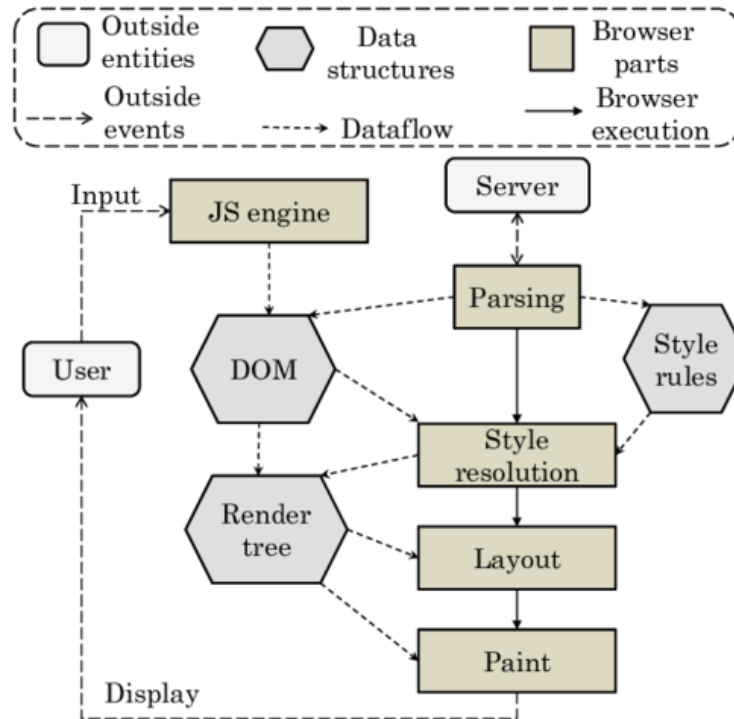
Outside entities

Data structures

Browser parts

Outside events

Dataflow

Browser execution

Input

JS engine

Server

Parsing

User

DOM

Style rules

Style resolution

Render tree

Layout

Paint

Display